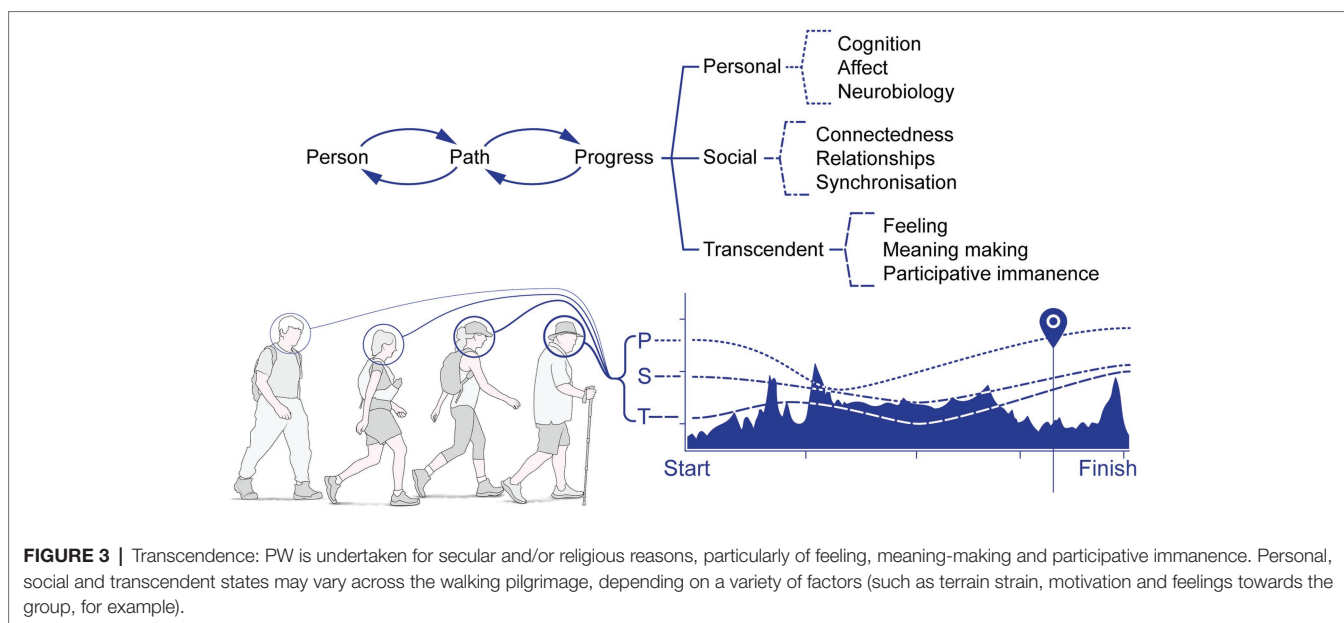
Person

Path

Progress

Personal

Cognition
Affect
Neurobiology

Social

Connectedness
Relationships
Synchronisation

Transcendent

Feeling
Meaning making
Participative immanence

P

S

T

Start

Finish

**FIGURE 3 |** Transcendence: PW is undertaken for secular and/or religious reasons, particularly of feeling, meaning-making and participative immanence. Personal, social and transcendent states may vary across the walking pilgrimage, depending on a variety of factors (such as terrain strain, motivation and feelings towards the group, for example).